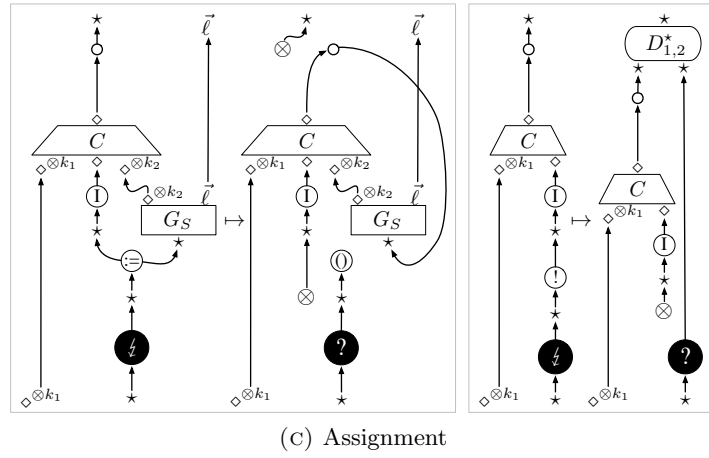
$\star$ $\vec{\ell}$ $C$ $\diamond\otimes k_1$ $\diamond$ $\diamond\otimes k_2$ $\diamond\otimes k_2$ $\vec{\ell}$ I $G_S$ $\star$ $\star$ := $\star$ $\star$ ↯ $\star$ $\diamond\otimes k_1$

$\mapsto$

$\star$ $\otimes$ $\vec{\ell}$ $C$ $\diamond\otimes k_1$ $\diamond$ $\diamond\otimes k_2$ $\diamond\otimes k_2$ $\vec{\ell}$ I $G_S$ $\star$ $\star$ $\otimes$ () $\star$ $\star$ ? $\star$ $\diamond\otimes k_1$

$\star$ $\star$ $D^{\star}_{1,2}$ $\star$ $\star$ $C$ $\diamond\otimes k_1$ $\diamond$ I $\star$ ! $\star$ ↯ $\star$ $\diamond\otimes k_1$

$\mapsto$

$C$ $\diamond\otimes k_1$ $\diamond$ I $\star$ $\otimes$ ? $\star$ $\diamond\otimes k_1$

(C) Assignment